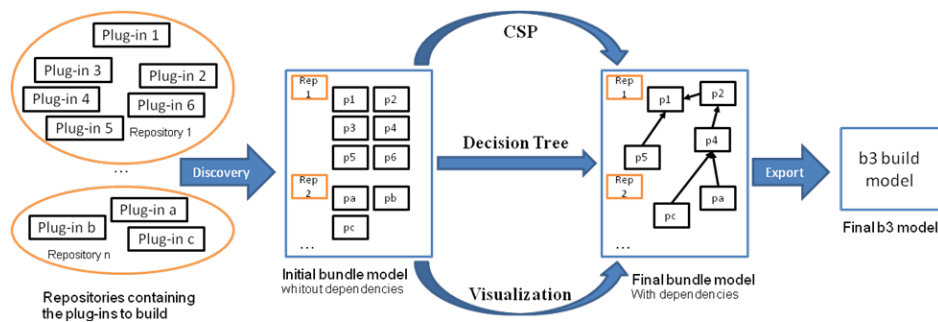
Plug-in 1
Plug-in 3
Plug-in 2
Plug-in 4
Plug-in 6
Plug-in 5
Repository 1
...
Plug-in b
Plug-in a
Plug-in c
Repository n

Repositories containing the plug-ins to build

Discovery

Rep 1
p1
p2
p3
p4
p5
p6
Rep 2
pa
pb
pc
...

Initial bundle model
whitout dependencies

CSP

Decision Tree

Visualization

Rep 1
p1
p2
p4
p5
Rep 2
pa
pc
...

Final bundle model
With dependencies

Export

b3 build model

Final b3 model